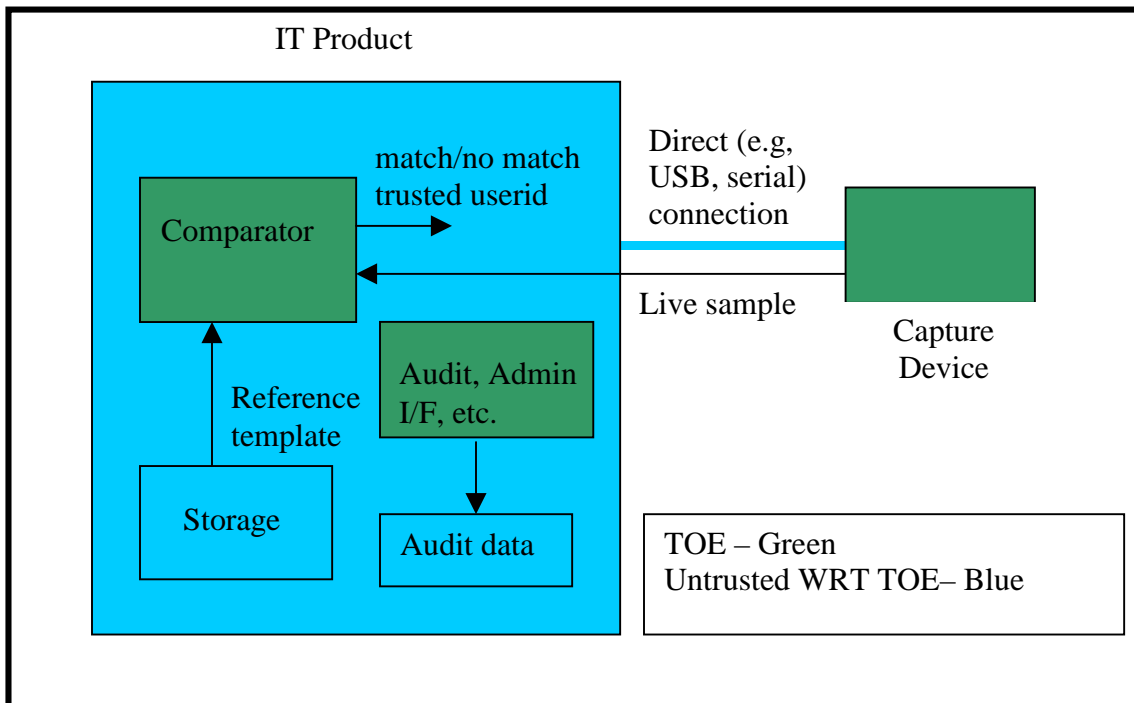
IT Product

match/no match
trusted userid

Comparator

Direct (e.g, USB, serial) connection

Live sample

Capture Device

Reference template

Audit, Admin I/F, etc.

Storage

Audit data

TOE – Green
Untrusted WRT TOE– Blue